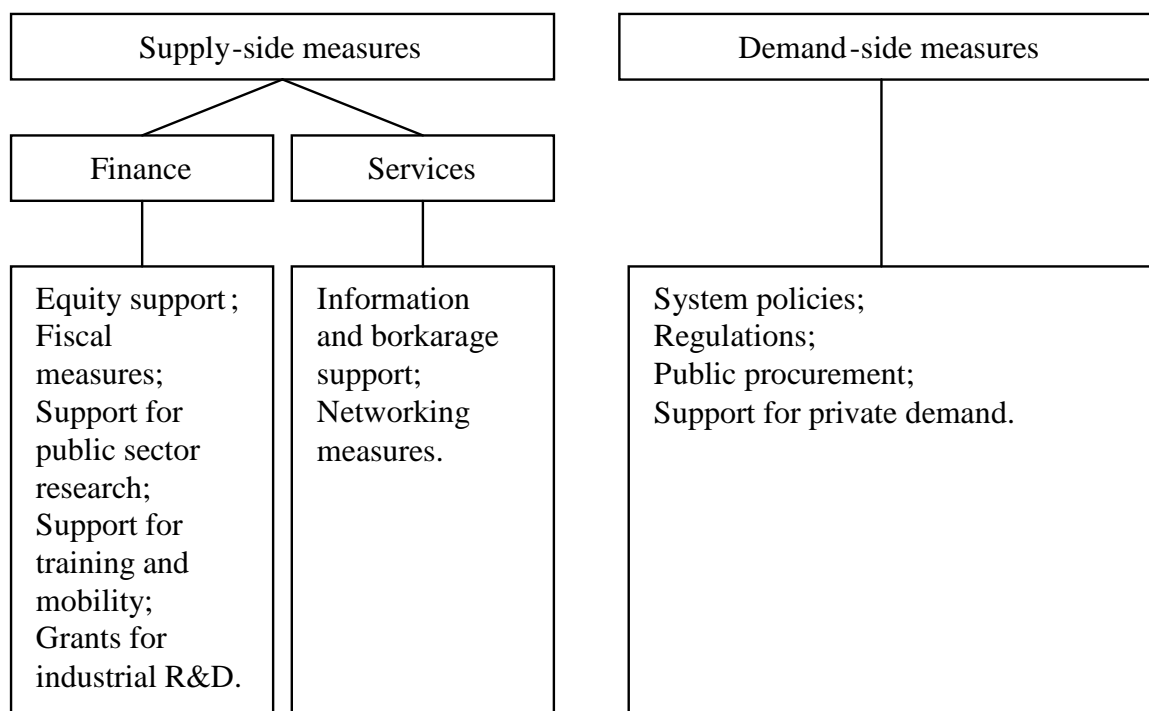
Supply-side measures

Demand-side measures

Finance

Services

Equity support; Fiscal measures; Support for public sector research; Support for training and mobility; Grants for industrial R&D.

Information and borkarage support; Networking measures.

System policies; Regulations; Public procurement; Support for private demand.